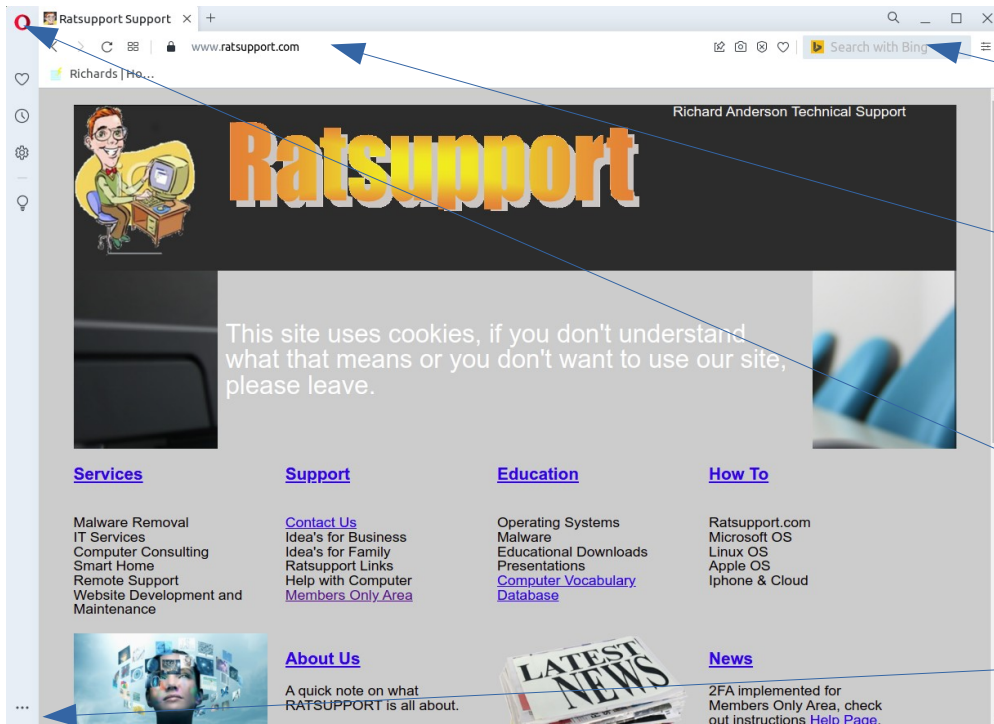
Ratsupport Support × +

www.ratsupport.com

Search with Bing

Richards | Ho...

Richard Anderson Technical Support

Ratsupport

This site uses cookies, if you don't understand what that means or you don't want to use our site, please leave.

Services

Malware Removal
IT Services
Computer Consulting
Smart Home
Remote Support
Website Development and Maintenance

Support

Contact Us
Idea's for Business
Idea's for Family
Ratsupport Links
Help with Computer
Members Only Area

Education

Operating Systems
Malware
Educational Downloads
Presentations
Computer Vocabulary Database

How To

Ratsupport.com
Microsoft OS
Linux OS
Apple OS
Iphone & Cloud

About Us

A quick note on what RATSUPPORT is all about.

LATEST NEWS

News

2FA implemented for Members Only Area, check out instructions Help Page.

...